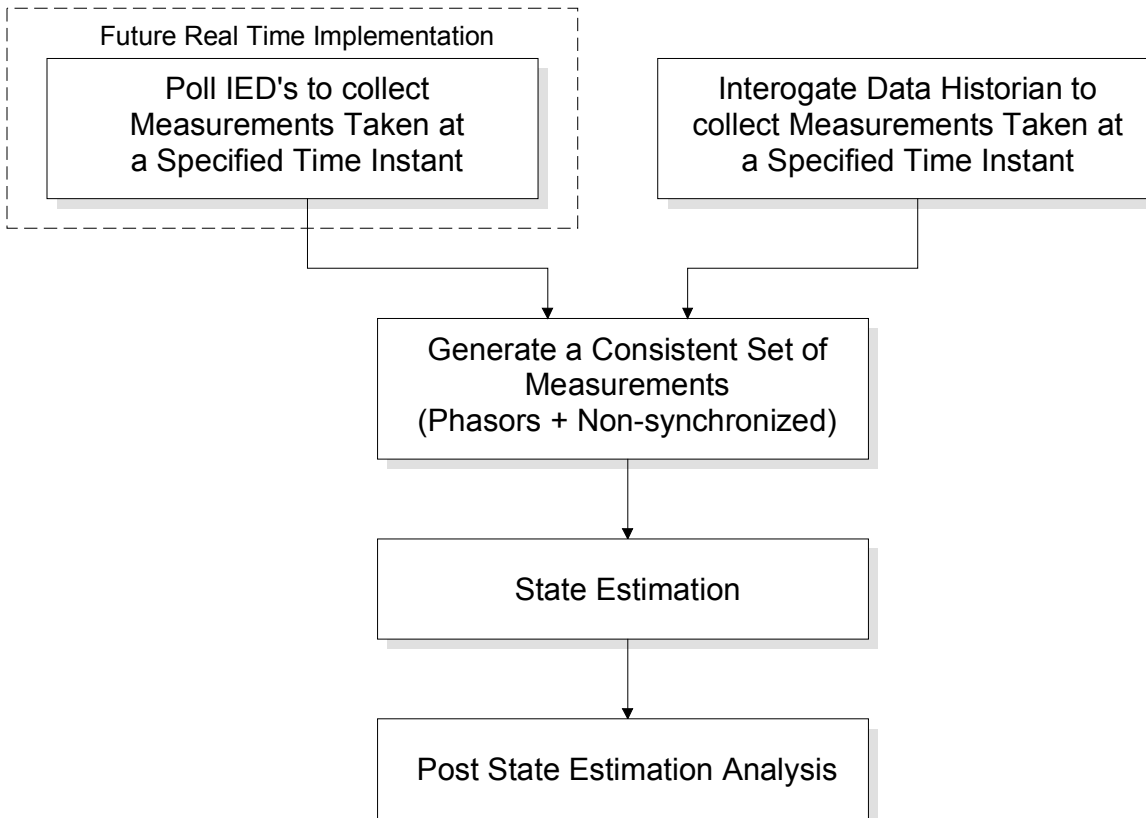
Future Real Time Implementation

Poll IED's to collect Measurements Taken at a Specified Time Instant

Interogate Data Historian to collect Measurements Taken at a Specified Time Instant

Generate a Consistent Set of Measurements (Phasors + Non-synchronized)

State Estimation

Post State Estimation Analysis